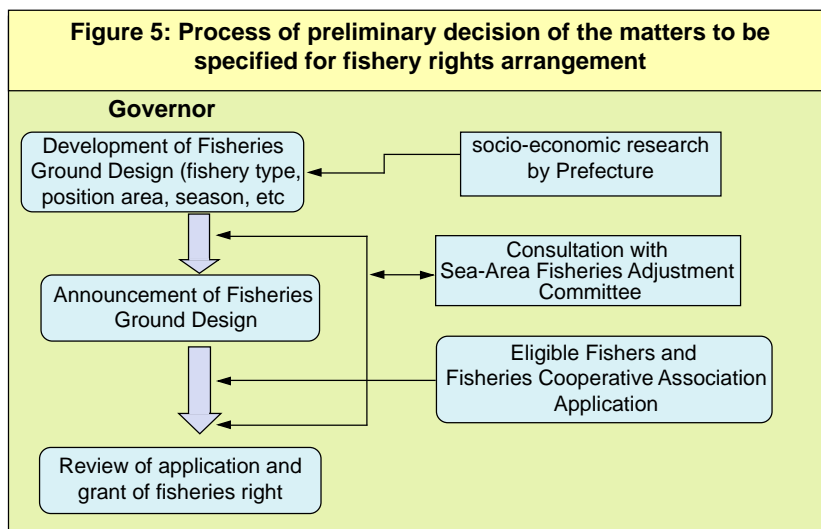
Figure 5: Process of preliminary decision of the matters to be specified for fishery rights arrangement

Governor

Development of Fisheries Ground Design (fishery type, position area, season, etc

socio-economic research by Prefecture

Consultation with Sea-Area Fisheries Adjustment Committee

Announcement of Fisheries Ground Design

Eligible Fishers and Fisheries Cooperative Association Application

Review of application and grant of fisheries right